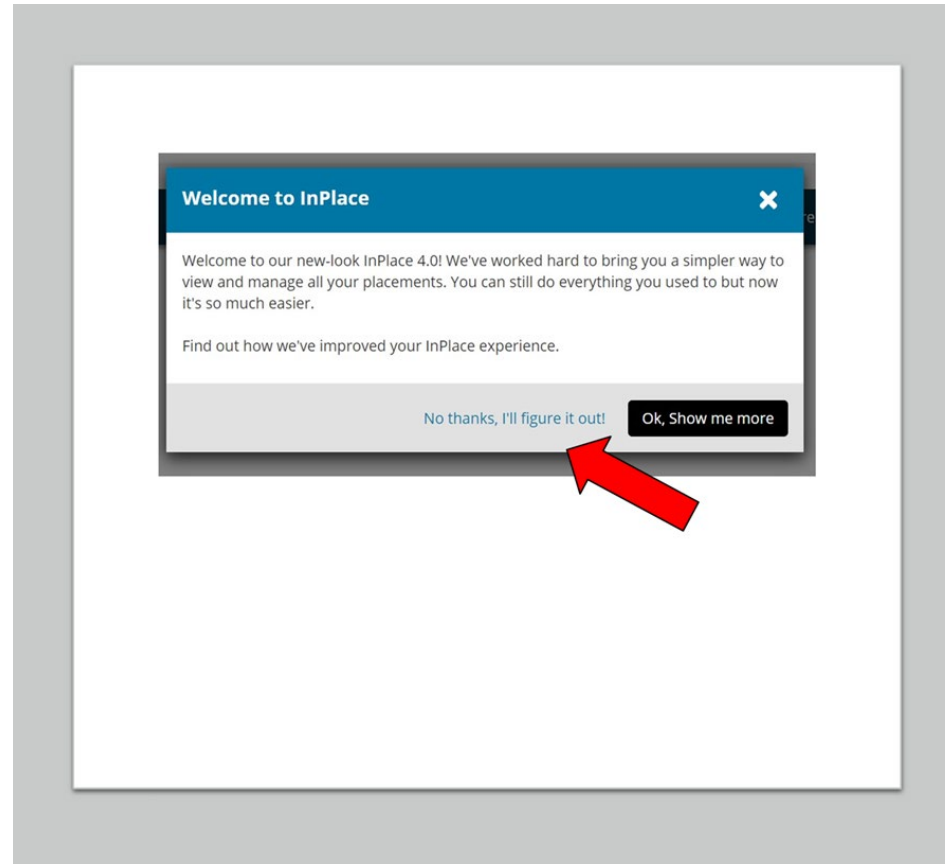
Welcome to InPlace

Welcome to our new-look InPlace 4.0! We've worked hard to bring you a simpler way to view and manage all your placements. You can still do everything you used to but now it's so much easier.

Find out how we've improved your InPlace experience.

No thanks, I'll figure it out!

Ok, Show me more